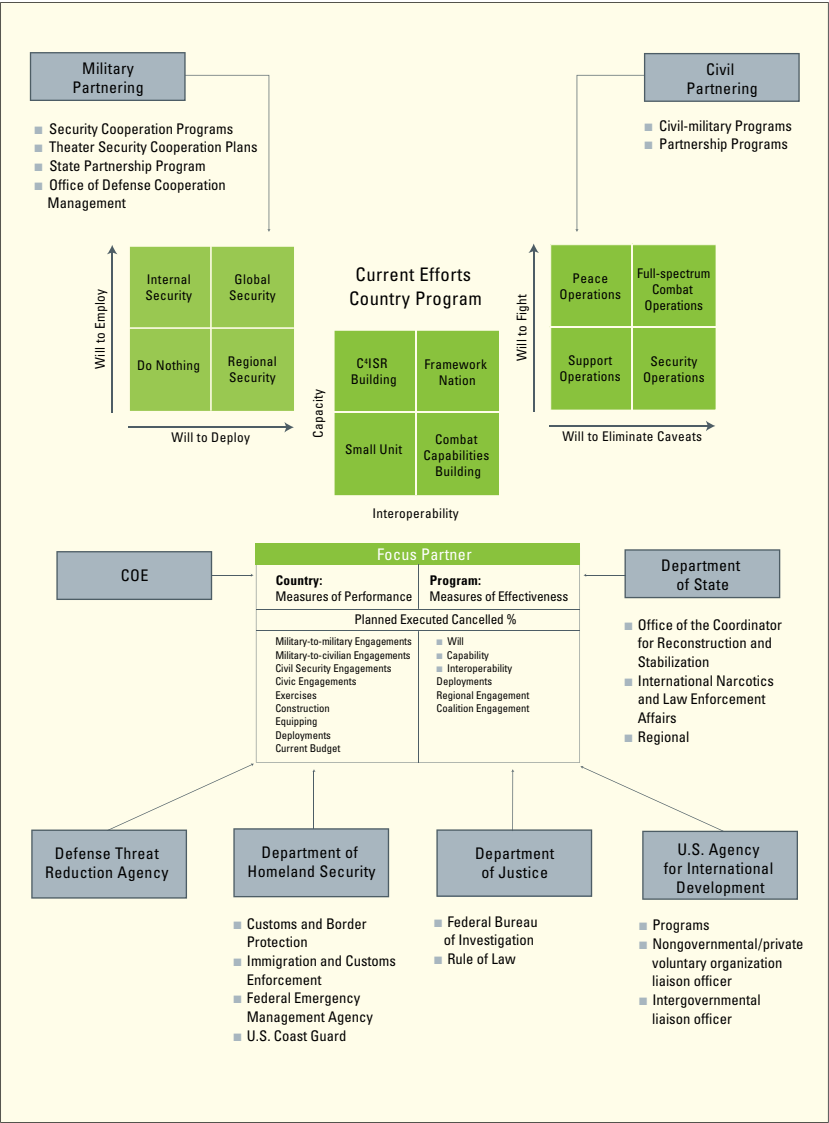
Military Partnering

- Security Cooperation Programs
- Theater Security Cooperation Plans
- State Partnership Program
- Office of Defense Cooperation Management

Civil Partnering

- Civil-military Programs
- Partnership Programs

Will to Employ

| Internal Security | Global Security |
|---|---|
| Do Nothing | Regional Security |

Will to Deploy

Current Efforts Country Program

Capacity

| C$^4$ISR Building | Framework Nation |
|---|---|
| Small Unit | Combat Capabilities Building |

Interoperability

Will to Fight

| Peace Operations | Full-spectrum Combat Operations |
|---|---|
| Support Operations | Security Operations |

Will to Eliminate Caveats

Focus Partner

| Country: Measures of Performance | Program: Measures of Effectiveness |
|---|---|
| Planned Executed Cancelled % | |
| Military-to-military Engagements, Military-to-civilian Engagements, Civil Security Engagements, Civic Engagements, Exercises, Construction, Equipping, Deployments, Current Budget | Will, Capability, Interoperability, Deployments, Regional Engagement, Coalition Engagement |

COE

Department of State

- Office of the Coordinator for Reconstruction and Stabilization
- International Narcotics and Law Enforcement Affairs
- Regional

Defense Threat Reduction Agency

Department of Homeland Security

- Customs and Border Protection
- Immigration and Customs Enforcement
- Federal Emergency Management Agency
- U.S. Coast Guard

Department of Justice

- Federal Bureau of Investigation
- Rule of Law

U.S. Agency for International Development

- Programs
- Nongovernmental/private voluntary organization liaison officer
- Intergovernmental liaison officer